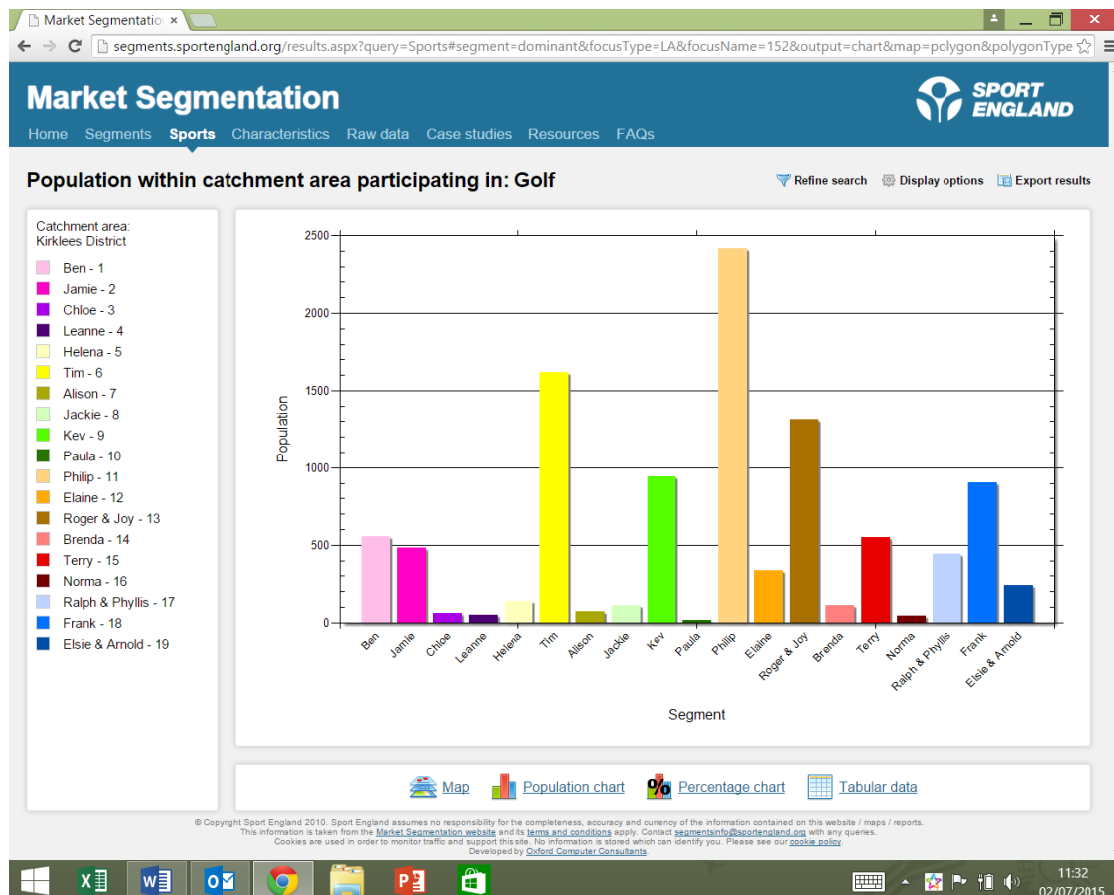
Market Segmentatio ×

segments.sportengland.org/results.aspx?query=Sports#segment=dominant&focusType=LA&focusName=152&output=chart&map=pclygon&polygonType

Market Segmentation

SPORT ENGLAND

Home Segments Sports Characteristics Raw data Case studies Resources FAQs

Population within catchment area participating in: Golf

Refine search Display options Export results

Catchment area: Kirklees District

Ben - 1
Jamie - 2
Chloe - 3
Leanne - 4
Helena - 5
Tim - 6
Alison - 7
Jackie - 8
Kev - 9
Paula - 10
Philip - 11
Elaine - 12
Roger & Joy - 13
Brenda - 14
Terry - 15
Norma - 16
Ralph & Phyllis - 17
Frank - 18
Elsie & Arnold - 19

2500
2000
1500
1000
500
0

Population

Ben Jamie Chloe Leanne Helena Tim Alison Jackie Kev Paula Philip Elaine Roger & Joy Brenda Terry Norma Ralph & Phyllis Frank Elsie & Arnold

Segment

Map Population chart Percentage chart Tabular data

© Copyright Sport England 2010. Sport England assumes no responsibility for the completeness, accuracy and currency of the information contained on this website / maps / reports.
This information is taken from the Market Segmentation website and its terms and conditions apply. Contact segmentsinfo@sportengland.org with any queries.
Cookies are used in order to monitor traffic and support this site. No information is stored which can identify you. Please see our cookie policy.
Developed by Oxford Computer Consultants.

11:32
02/07/2015